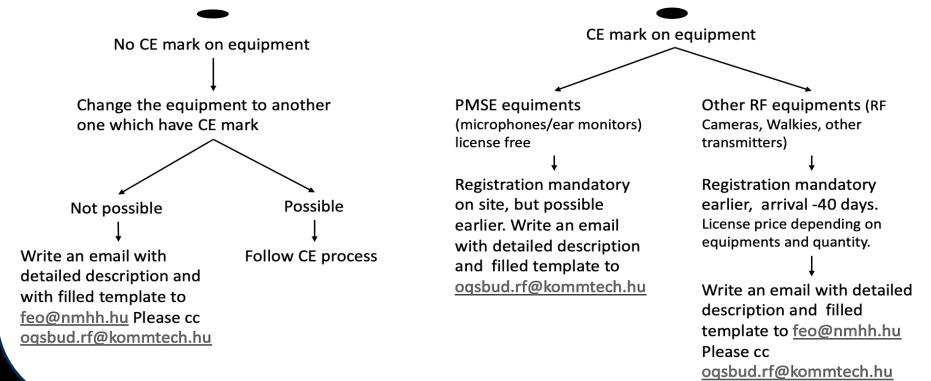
No CE mark on equipment

Change the equipment to another one which have CE mark

Not possible

Write an email with detailed description and with filled template to feo@nmhh.hu Please cc oqsbud.rf@kommtech.hu

Possible

Follow CE process

CE mark on equipment

PMSE equiments (microphones/ear monitors) license free

Registration mandatory on site, but possible earlier. Write an email with detailed description and filled template to oqsbud.rf@kommtech.hu

Other RF equipments (RF Cameras, Walkies, other transmitters)

Registration mandatory earlier, arrival -40 days. License price depending on equipments and quantity.

Write an email with detailed description and filled template to feo@nmhh.hu Please cc oqsbud.rf@kommtech.hu